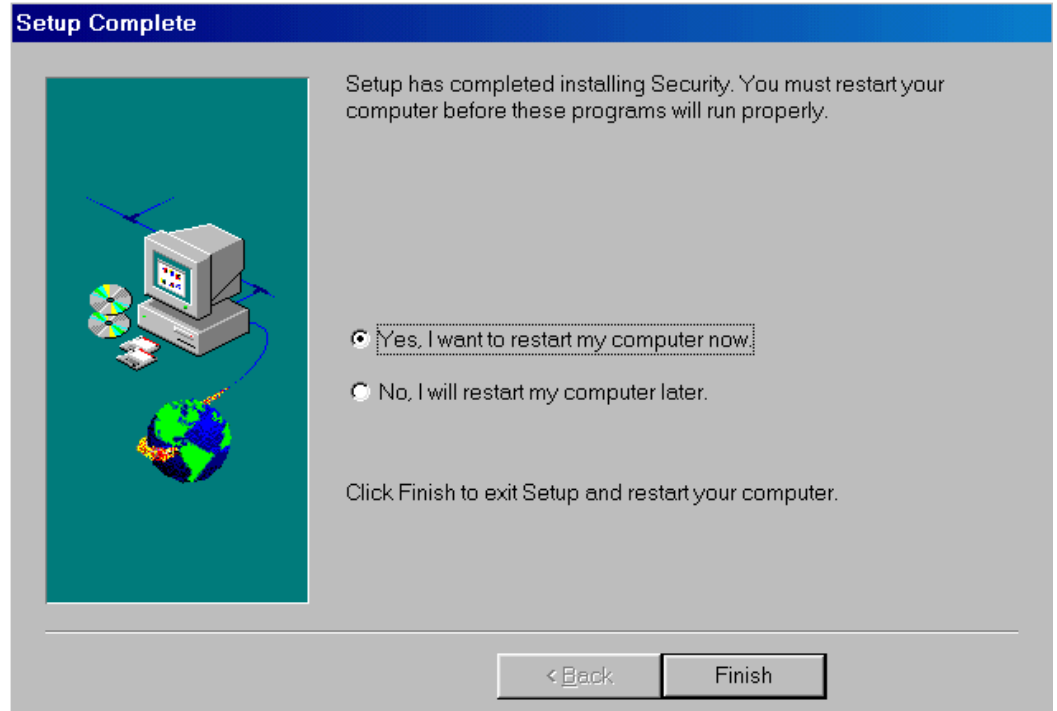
Setup Complete

Setup has completed installing Security. You must restart your computer before these programs will run properly.

Yes, I want to restart my computer now.

No, I will restart my computer later.

Click Finish to exit Setup and restart your computer.

< Back

Finish